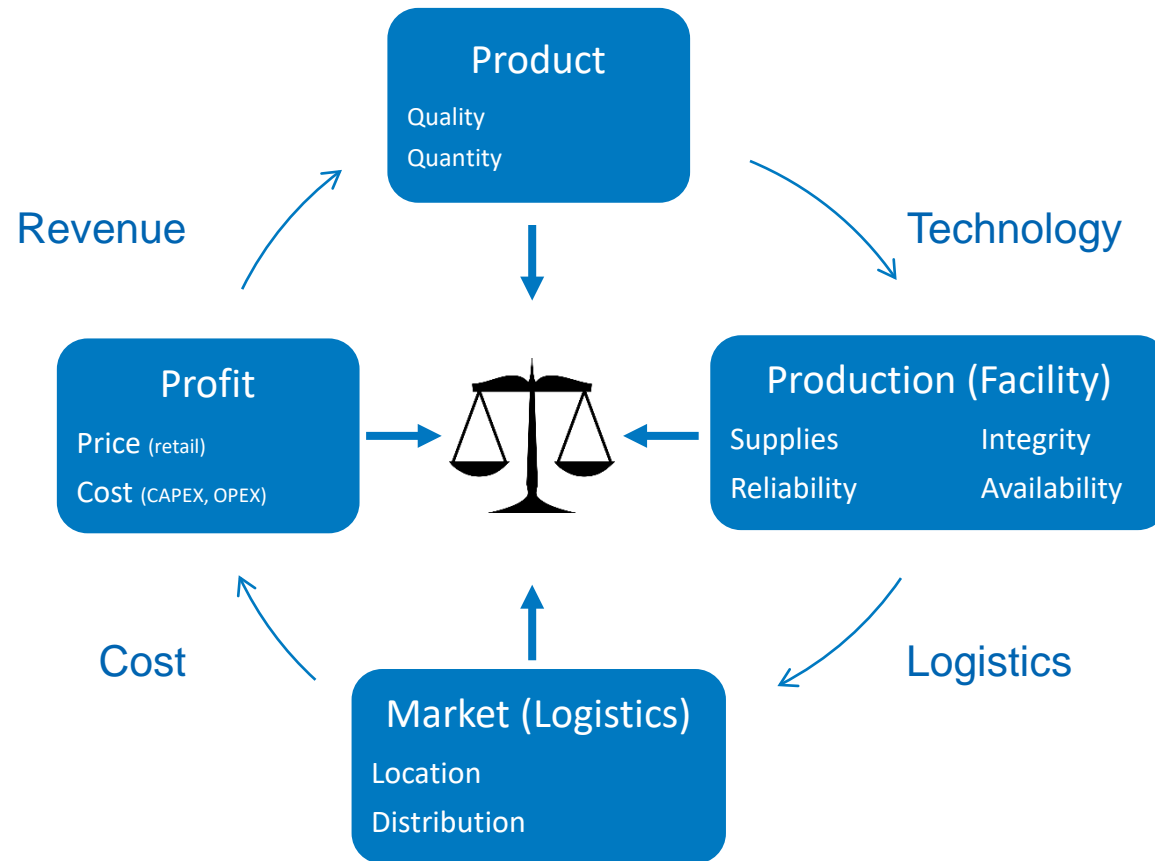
Product
Quality
Quantity

Revenue

Technology

Profit
Price (retail)
Cost (CAPEX, OPEX)

Production (Facility)
Supplies
Integrity
Reliability
Availability

Cost

Logistics

Market (Logistics)
Location
Distribution